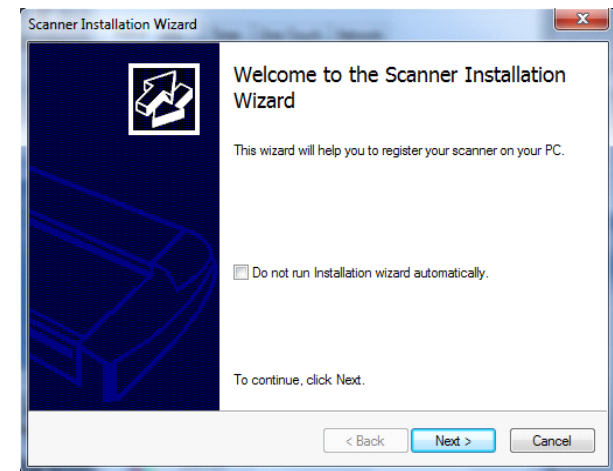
Scanner Installation Wizard

Welcome to the Scanner Installation Wizard

This wizard will help you to register your scanner on your PC.

Do not run Installation wizard automatically.

To continue, click Next.

< Back
Next >
Cancel